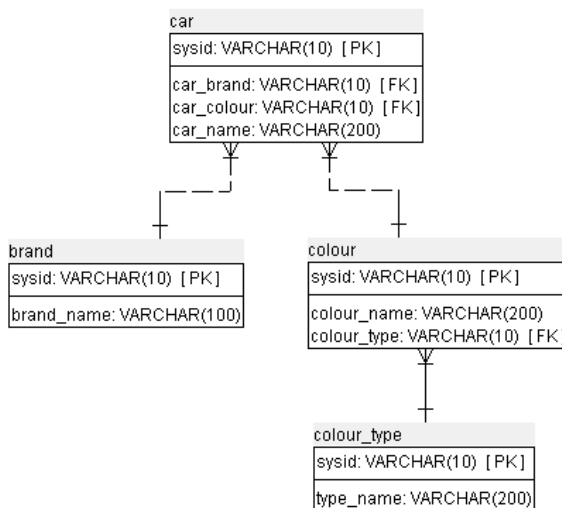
car
sysid: VARCHAR(10) [PK]
car_brand: VARCHAR(10) [FK]
car_colour: VARCHAR(10) [FK]
car_name: VARCHAR(200)

brand
sysid: VARCHAR(10) [PK]
brand_name: VARCHAR(100)

colour
sysid: VARCHAR(10) [PK]
colour_name: VARCHAR(200)
colour_type: VARCHAR(10) [FK

colour_type
sysid: VARCHAR(10) [PK]
type_name: VARCHAR(200)